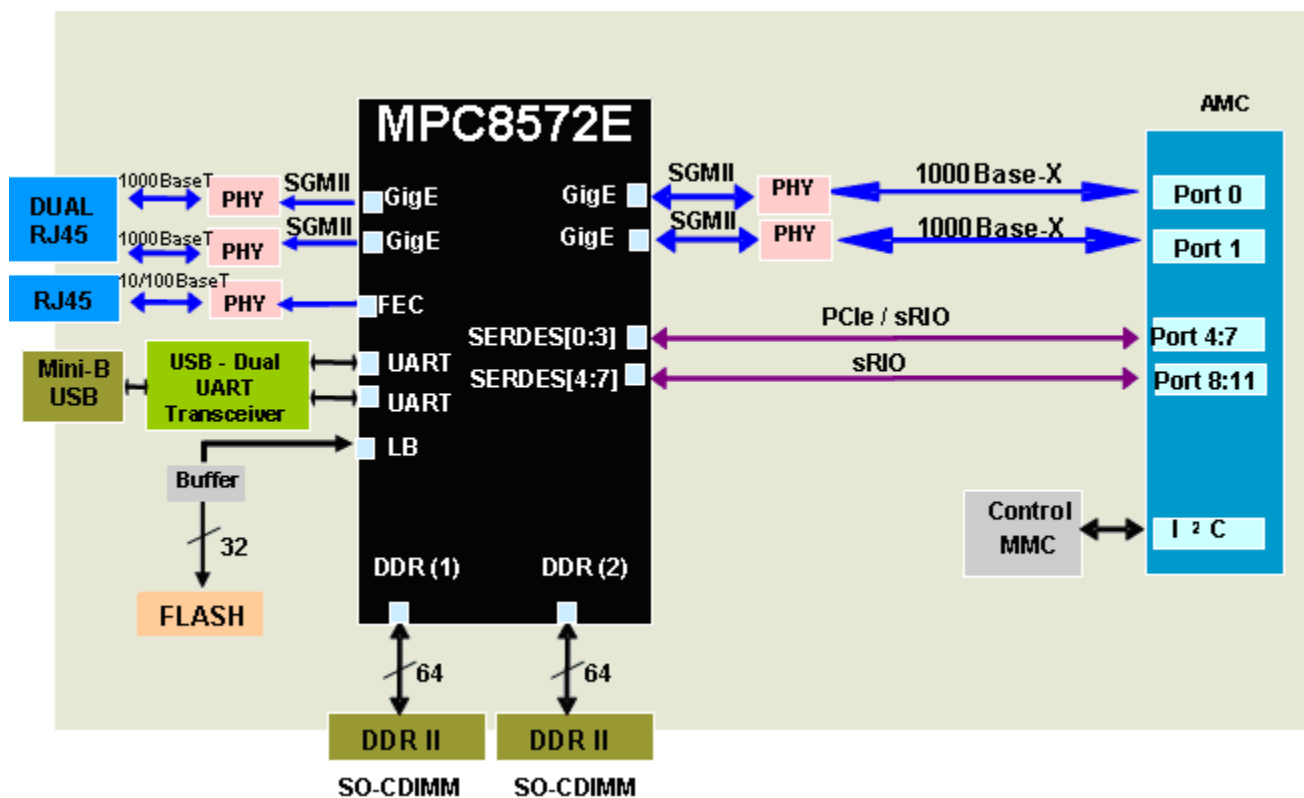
MPC8572E

AMC

DUAL RJ45

1000BaseT

PHY

SGMII

GigE

1000BaseT

PHY

SGMII

GigE

RJ45

10/100BaseT

PHY

FEC

Mini-B USB

USB - Dual UART Transceiver

UART

UART

LB

Buffer

32

FLASH

GigE

SGMII

PHY

1000 Base-X

Port 0

GigE

SGMII

PHY

1000 Base-X

Port 1

SERDES[0:3]

PCIe / sRIO

Port 4:7

SERDES[4:7]

sRIO

Port 8:11

Control MMC

I $^2$ C

DDR (1)

DDR (2)

64

64

DDR II

DDR II

SO-CDIMM

SO-CDIMM